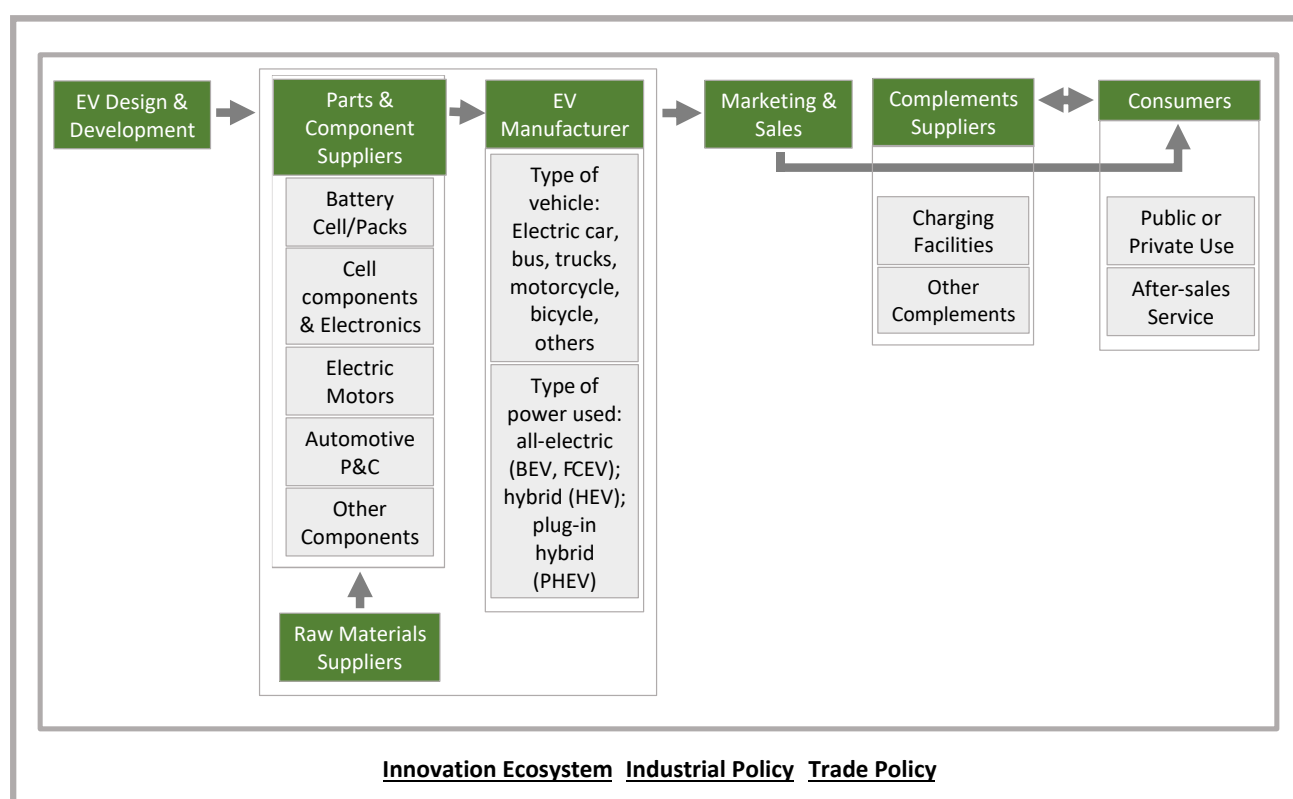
EV Design & Development

Parts & Component Suppliers

Battery Cell/Packs

Cell components & Electronics

Electric Motors

Automotive P&C

Other Components

Raw Materials Suppliers

EV Manufacturer

Type of vehicle: Electric car, bus, trucks, motorcycle, bicycle, others

Type of power used: all-electric (BEV, FCEV); hybrid (HEV); plug-in hybrid (PHEV)

Marketing & Sales

Complements Suppliers

Charging Facilities

Other Complements

Consumers

Public or Private Use

After-sales Service

Innovation Ecosystem Industrial Policy Trade Policy